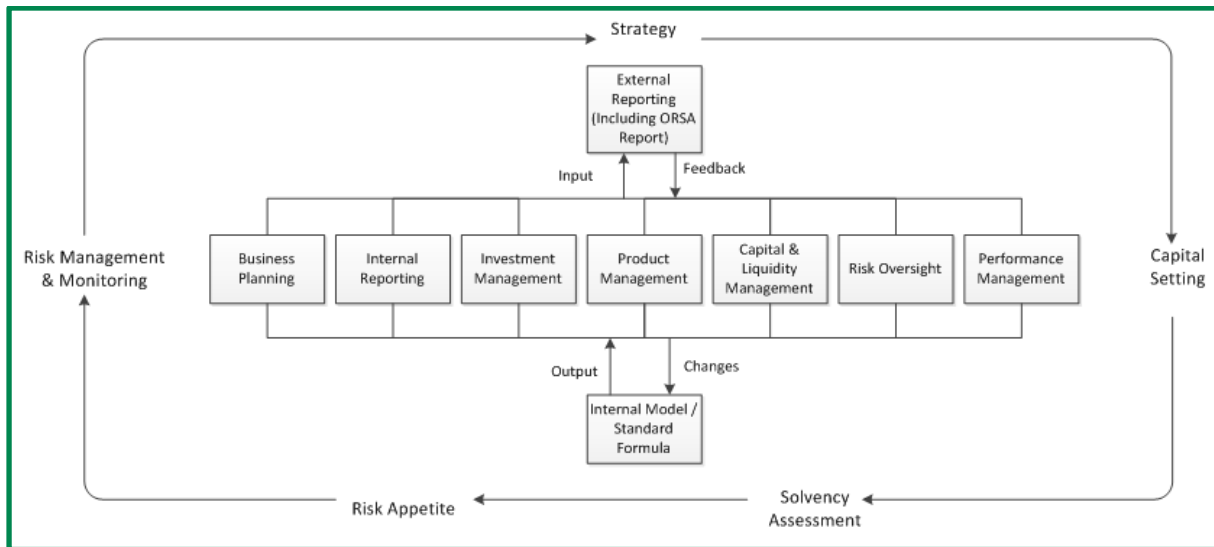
Strategy

External Reporting (Including ORSA Report)

Input

Feedback

Risk Management & Monitoring

Business Planning

Internal Reporting

Investment Management

Product Management

Capital & Liquidity Management

Risk Oversight

Performance Management

Capital Setting

Output

Changes

Internal Model / Standard Formula

Risk Appetite

Solvency Assessment